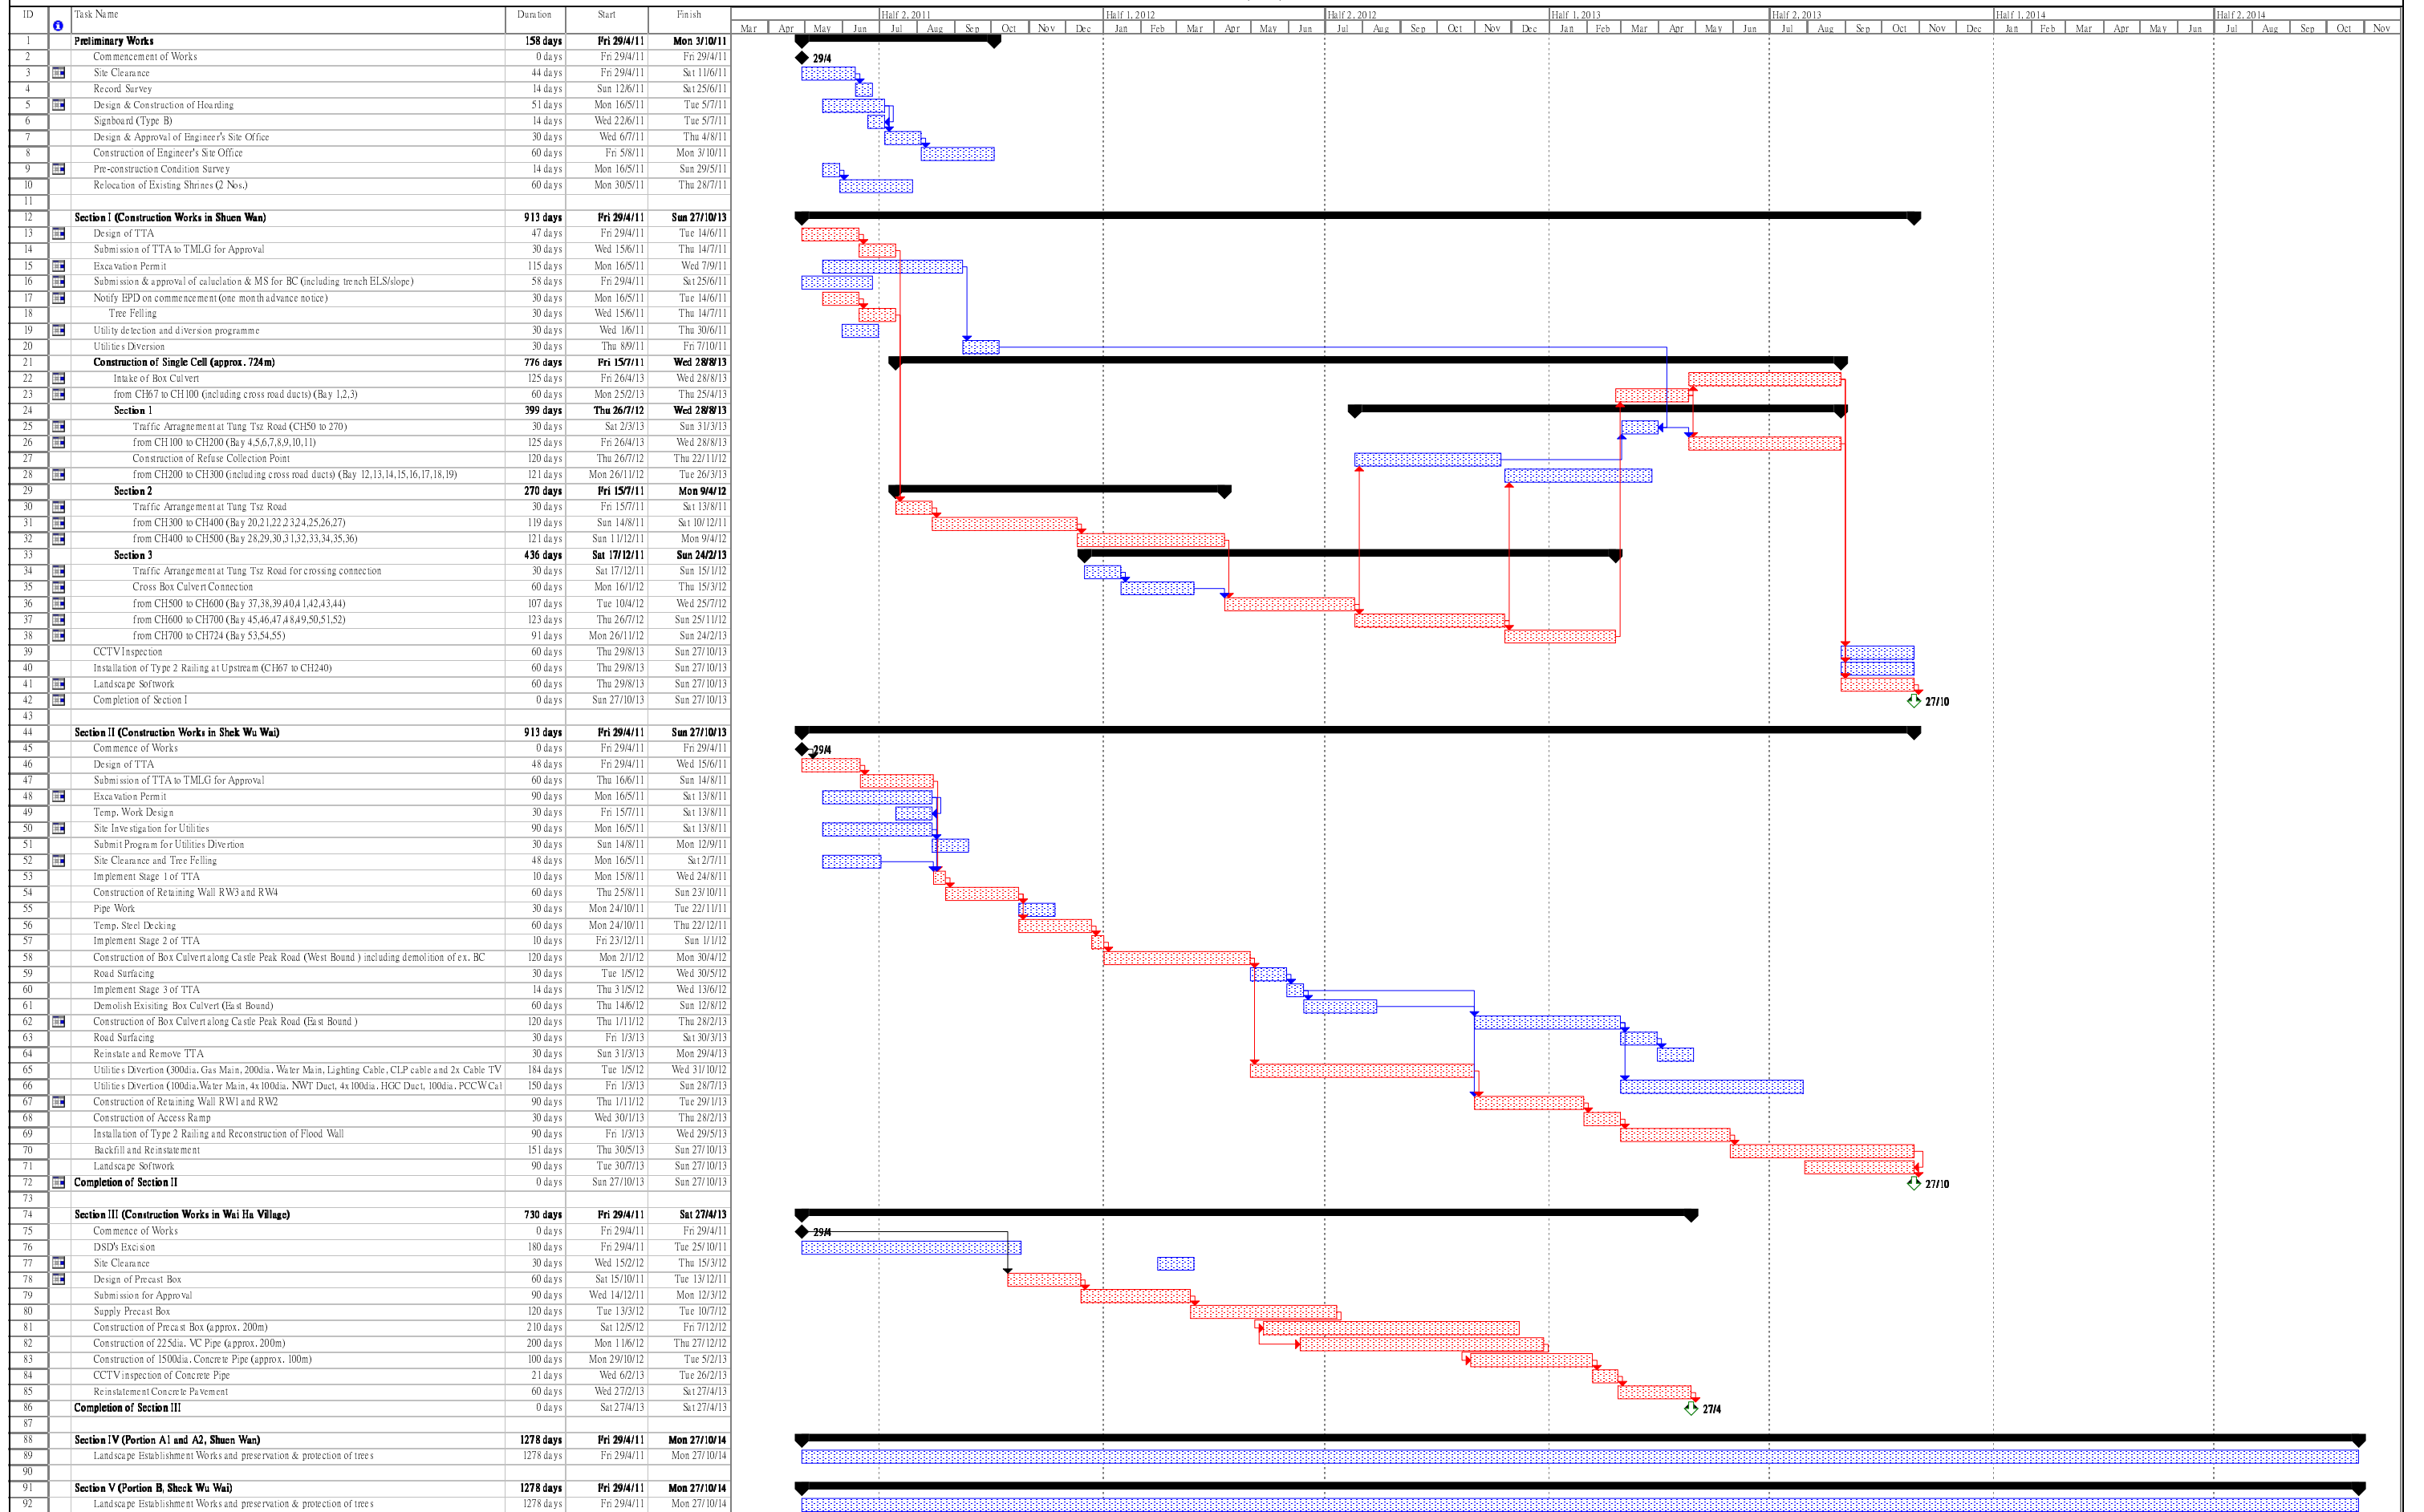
| ID | | Task Name | Duration | Start | Finish |
|---|---|---|---|---|---|
| 1 | | Preliminary Works | 158 days | Fri 29/4/11 | Mon 3/10/11 |
| 2 | | Commencement of Works | 0 days | Fri 29/4/11 | Fri 29/4/11 |
| 3 | | Site Clearance | 44 days | Fri 29/4/11 | Sat 11/6/11 |
| 4 | | Record Survey | 14 days | Sun 12/6/11 | Sat 25/6/11 |
| 5 | | Design & Construction of Hoarding | 51 days | Mon 16/5/11 | Tue 5/7/11 |
| 6 | | Signboard (Type B) | 14 days | Wed 22/6/11 | Tue 5/7/11 |
| 7 | | Design & Approval of Engineer's Site Office | 30 days | Wed 6/7/11 | Thu 4/8/11 |
| 8 | | Construction of Engineer's Site Office | 60 days | Fri 5/8/11 | Mon 3/10/11 |
| 9 | | Pre-construction Condition Survey | 14 days | Mon 16/5/11 | Sun 29/5/11 |
| 10 | | Relocation of Existing Shrines (2 Nos.) | 60 days | Mon 30/5/11 | Thu 28/7/11 |
| 11 | | | | | |
| 12 | | Section I (Construction Works in Shuen Wan) | 913 days | Fri 29/4/11 | Sun 27/10/13 |
| 13 | | Design of TTA | 47 days | Fri 29/4/11 | Tue 14/6/11 |
| 14 | | Submission of TTA to TMLG for Approval | 30 days | Wed 15/6/11 | Thu 14/7/11 |
| 15 | | Excavation Permit | 115 days | Mon 16/5/11 | Wed 7/9/11 |
| 16 | | Submission & approval of caluclation & MS for BC (including trench ELS/slope) | 58 days | Fri 29/4/11 | Sat 25/6/11 |
| 17 | | Notify EPD on commencement (one month advance notice) | 30 days | Mon 16/5/11 | Tue 14/6/11 |
| 18 | | Tree Felling | 30 days | Wed 15/6/11 | Thu 14/7/11 |
| 19 | | Utility detection and diversion programme | 30 days | Wed 1/6/11 | Thu 30/6/11 |
| 20 | | Utilities Diversion | 30 days | Thu 8/9/11 | Fri 7/10/11 |
| 21 | | Construction of Single Cell (approx. 724m) | 776 days | Fri 15/7/11 | Wed 28/8/13 |
| 22 | | Intake of Box Culvert | 125 days | Fri 26/4/13 | Wed 28/8/13 |
| 23 | | from CH67 to CH100 (including cross road ducts) (Bay 1,2,3) | 60 days | Mon 25/2/13 | Thu 25/4/13 |
| 24 | | Section 1 | 399 days | Thu 26/7/12 | Wed 28/8/13 |
| 25 | | Traffic Arrangement at Tung Tsz Road (CH50 to 270) | 30 days | Sat 2/3/13 | Sun 31/3/13 |
| 26 | | from CH100 to CH200 (Bay 4,5,6,7,8,9,10,11) | 125 days | Fri 26/4/13 | Wed 28/8/13 |
| 27 | | Construction of Refuse Collection Point | 120 days | Thu 26/7/12 | Thu 22/11/12 |
| 28 | | from CH200 to CH300 (including cross road ducts) (Bay 12,13,14,15,16,17,18,19) | 121 days | Mon 26/11/12 | Tue 26/3/13 |
| 29 | | Section 2 | 270 days | Fri 15/7/11 | Mon 9/4/12 |
| 30 | | Traffic Arrangement at Tung Tsz Road | 30 days | Fri 15/7/11 | Sat 13/8/11 |
| 31 | | from CH300 to CH400 (Bay 20,21,22,23,24,25,26,27) | 119 days | Sun 14/8/11 | Sat 10/12/11 |
| 32 | | from CH400 to CH500 (Bay 28,29,30,31,32,33,34,35,36) | 121 days | Sun 11/12/11 | Mon 9/4/12 |
| 33 | | Section 3 | 436 days | Sat 17/12/11 | Sun 24/2/13 |
| 34 | | Traffic Arrangement at Tung Tsz Road for crossing connection | 30 days | Sat 17/12/11 | Sun 15/1/12 |
| 35 | | Cross Box Culvert Connection | 60 days | Mon 16/1/12 | Thu 15/3/12 |
| 36 | | from CH500 to CH600 (Bay 37,38,39,40,41,42,43,44) | 107 days | Tue 10/4/12 | Wed 25/7/12 |
| 37 | | from CH600 to CH700 (Bay 45,46,47,48,49,50,51,52) | 123 days | Thu 26/7/12 | Sun 25/11/12 |
| 38 | | from CH700 to CH724 (Bay 53,54,55) | 91 days | Mon 26/11/12 | Sun 24/2/13 |
| 39 | | CCTV Inspection | 60 days | Thu 29/8/13 | Sun 27/10/13 |
| 40 | | Installation of Type 2 Railing at Upstream (CH67 to CH240) | 60 days | Thu 29/8/13 | Sun 27/10/13 |
| 41 | | Landscape Softwork | 60 days | Thu 29/8/13 | Sun 27/10/13 |
| 42 | | Completion of Section I | 0 days | Sun 27/10/13 | Sun 27/10/13 |
| 43 | | | | | |
| 44 | | Section II (Construction Works in Shek Wu Wai) | 913 days | Fri 29/4/11 | Sun 27/10/13 |
| 45 | | Commence of Works | 0 days | Fri 29/4/11 | Fri 29/4/11 |
| 46 | | Design of TTA | 48 days | Fri 29/4/11 | Wed 15/6/11 |
| 47 | | Submission of TTA to TMLG for Approval | 60 days | Thu 16/6/11 | Sun 14/8/11 |
| 48 | | Excavation Permit | 90 days | Mon 16/5/11 | Sat 13/8/11 |
| 49 | | Temp. Work Design | 30 days | Fri 15/7/11 | Sat 13/8/11 |
| 50 | | Site Investigation for Utilities | 90 days | Mon 16/5/11 | Sat 13/8/11 |
| 51 | | Submit Program for Utilities Divertion | 30 days | Sun 14/8/11 | Mon 12/9/11 |
| 52 | | Site Clearance and Tree Felling | 48 days | Mon 16/5/11 | Sat 2/7/11 |
| 53 | | Implement Stage 1 of TTA | 10 days | Mon 15/8/11 | Wed 24/8/11 |
| 54 | | Construction of Retaining Wall RW3 and RW4 | 60 days | Thu 25/8/11 | Sun 23/10/11 |
| 55 | | Pipe Work | 30 days | Mon 24/10/11 | Tue 22/11/11 |
| 56 | | Temp. Steel Decking | 60 days | Mon 24/10/11 | Thu 22/12/11 |
| 57 | | Implement Stage 2 of TTA | 10 days | Fri 23/12/11 | Sun 1/1/12 |
| 58 | | Construction of Box Culvert along Castle Peak Road (West Bound ) including demolition of ex. BC | 120 days | Mon 2/1/12 | Mon 30/4/12 |
| 59 | | Road Surfacing | 30 days | Tue 1/5/12 | Wed 30/5/12 |
| 60 | | Implement Stage 3 of TTA | 14 days | Thu 31/5/12 | Wed 13/6/12 |
| 61 | | Demolish Exisiting Box Culvert (East Bound) | 60 days | Thu 14/6/12 | Sun 12/8/12 |
| 62 | | Construction of Box Culvert along Castle Peak Road (East Bound ) | 120 days | Thu 1/11/12 | Thu 28/2/13 |
| 63 | | Road Surfacing | 30 days | Fri 1/3/13 | Sat 30/3/13 |
| 64 | | Reinstate and Remove TTA | 30 days | Sun 31/3/13 | Mon 29/4/13 |
| 65 | | Utilities Divertion (300dia. Gas Main, 200dia. Water Main, Lighting Cable, CLP cable and 2x Cable TV | 184 days | Tue 1/5/12 | Wed 31/10/12 |
| 66 | | Utilities Divertion (100dia.Water Main, 4x100dia. NWT Duct, 4x100dia. HGC Duct, 100dia. PCCW Cal | 150 days | Fri 1/3/13 | Sun 28/7/13 |
| 67 | | Construction of Retaining Wall RW1 and RW2 | 90 days | Thu 1/11/12 | Tue 29/1/13 |
| 68 | | Construction of Access Ramp | 30 days | Wed 30/1/13 | Thu 28/2/13 |
| 69 | | Installation of Type 2 Railing and Reconstruction of Flood Wall | 90 days | Fri 1/3/13 | Wed 29/5/13 |
| 70 | | Backfill and Reinstatement | 151 days | Thu 30/5/13 | Sun 27/10/13 |
| 71 | | Landscape Softwork | 90 days | Tue 30/7/13 | Sun 27/10/13 |
| 72 | | Completion of Section II | 0 days | Sun 27/10/13 | Sun 27/10/13 |
| 73 | | | | | |
| 74 | | Section III (Construction Works in Wai Ha Village) | 730 days | Fri 29/4/11 | Sat 27/4/13 |
| 75 | | Commence of Works | 0 days | Fri 29/4/11 | Fri 29/4/11 |
| 76 | | DSD's Excision | 180 days | Fri 29/4/11 | Tue 25/10/11 |
| 77 | | Site Clearance | 30 days | Wed 15/2/12 | Thu 15/3/12 |
| 78 | | Design of Precast Box | 60 days | Sat 15/10/11 | Tue 13/12/11 |
| 79 | | Submission for Approval | 90 days | Wed 14/12/11 | Mon 12/3/12 |
| 80 | | Supply Precast Box | 120 days | Tue 13/3/12 | Tue 10/7/12 |
| 81 | | Construction of Precast Box (approx. 200m) | 210 days | Sat 12/5/12 | Fri 7/12/12 |
| 82 | | Construction of 225dia. VC Pipe (approx. 200m) | 200 days | Mon 11/6/12 | Thu 27/12/12 |
| 83 | | Construction of 1500dia. Concrete Pipe (approx. 100m) | 100 days | Mon 29/10/12 | Tue 5/2/13 |
| 84 | | CCTV inspection of Concrete Pipe | 21 days | Wed 6/2/13 | Tue 26/2/13 |
| 85 | | Reinstatement Concrete Pavement | 60 days | Wed 27/2/13 | Sat 27/4/13 |
| 86 | | Completion of Section III | 0 days | Sat 27/4/13 | Sat 27/4/13 |
| 87 | | | | | |
| 88 | | Section IV (Portion A1 and A2, Shuen Wan) | 1278 days | Fri 29/4/11 | Mon 27/10/14 |
| 89 | | Landscape Establishment Works and preservation & protection of trees | 1278 days | Fri 29/4/11 | Mon 27/10/14 |
| 90 | | | | | |
| 91 | | Section V (Portion B, Sheck Wu Wai) | 1278 days | Fri 29/4/11 | Mon 27/10/14 |
| 92 | | Landscape Establishment Works and preservation & protection of trees | 1278 days | Fri 29/4/11 | Mon 27/10/14 |

Half 2, 2011 Half 1, 2012 Half 2, 2012 Half 1, 2013 Half 2, 2013 Half 1, 2014 Half 2, 2014
Mar Apr May Jun Jul Aug Sep Oct Nov Dec Jan Feb Mar Apr May Jun Jul Aug Sep Oct Nov Dec Jan Feb Mar Apr May Jun Jul Aug Sep Oct Nov Dec Jan Feb Mar Apr May Jun Jul Aug Sep Oct Nov

29/4
27/10
29/4
27/10
29/4
27/4